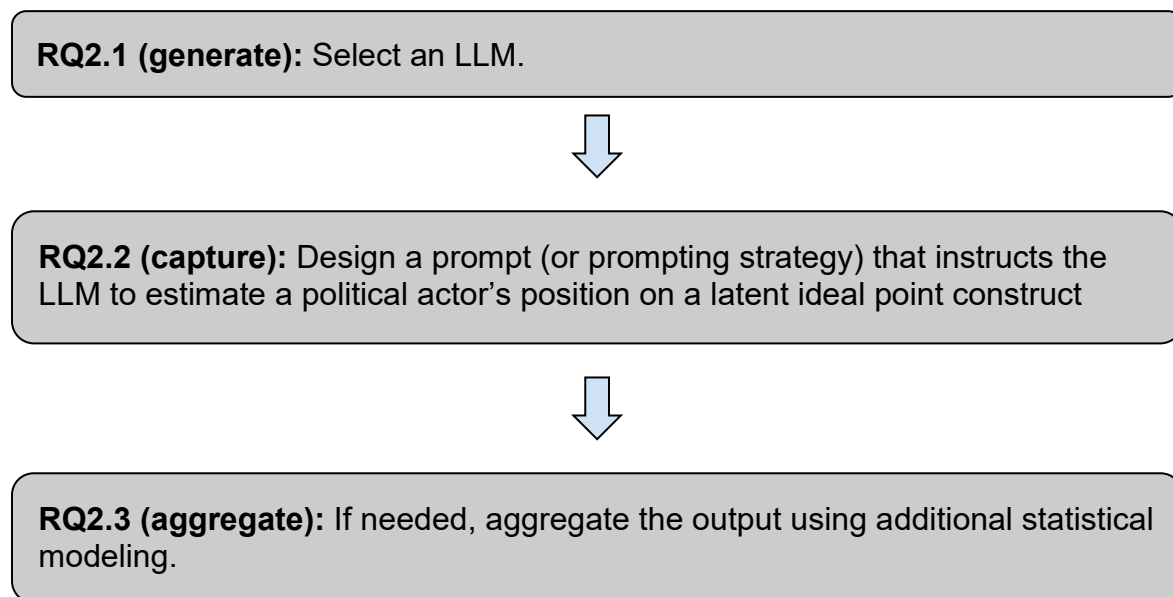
**RQ2.1 (generate):** Select an LLM.

**RQ2.2 (capture):** Design a prompt (or prompting strategy) that instructs the LLM to estimate a political actor’s position on a latent ideal point construct

**RQ2.3 (aggregate):** If needed, aggregate the output using additional statistical modeling.